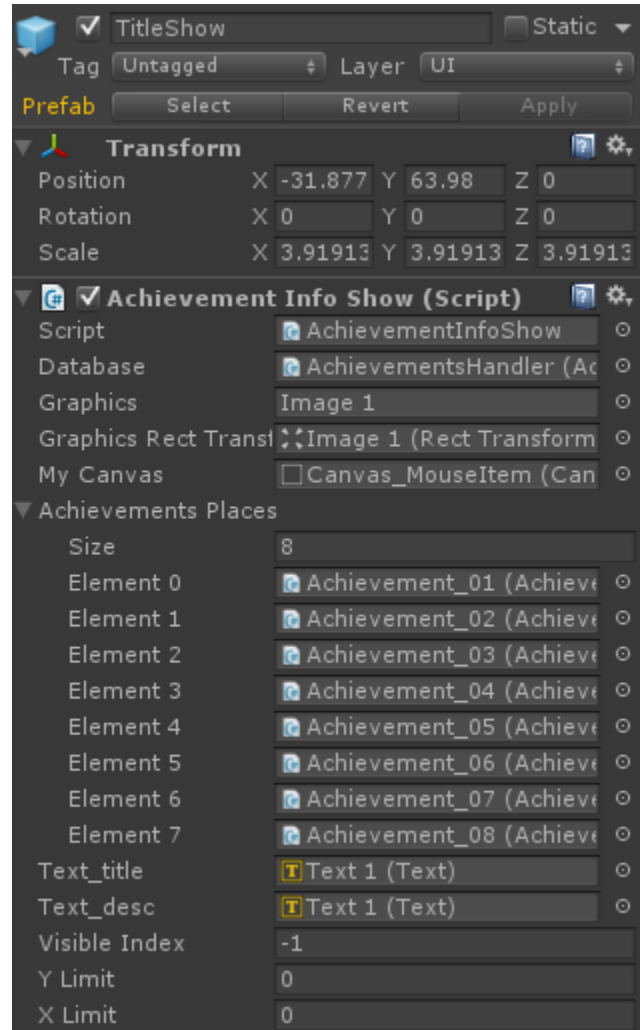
TitleShow
Static
Tag Untagged
Layer UI
Prefab Select Revert Apply

Transform
Position X -31.877 Y 63.98 Z 0
Rotation X 0 Y 0 Z 0
Scale X 3.91913 Y 3.91913 Z 3.91913

Achievement Info Show (Script)
Script AchievementInfoShow
Database AchievementsHandler (Ac
Graphics Image 1
Graphics Rect Transf Image 1 (Rect Transform
My Canvas Canvas_MouseItem (Can
Achievements Places
Size 8
Element 0 Achievement_01 (Achieve
Element 1 Achievement_02 (Achieve
Element 2 Achievement_03 (Achieve
Element 3 Achievement_04 (Achieve
Element 4 Achievement_05 (Achieve
Element 5 Achievement_06 (Achieve
Element 6 Achievement_07 (Achieve
Element 7 Achievement_08 (Achieve
Text_title Text 1 (Text)
Text_desc Text 1 (Text)
Visible Index -1
Y Limit 0
X Limit 0